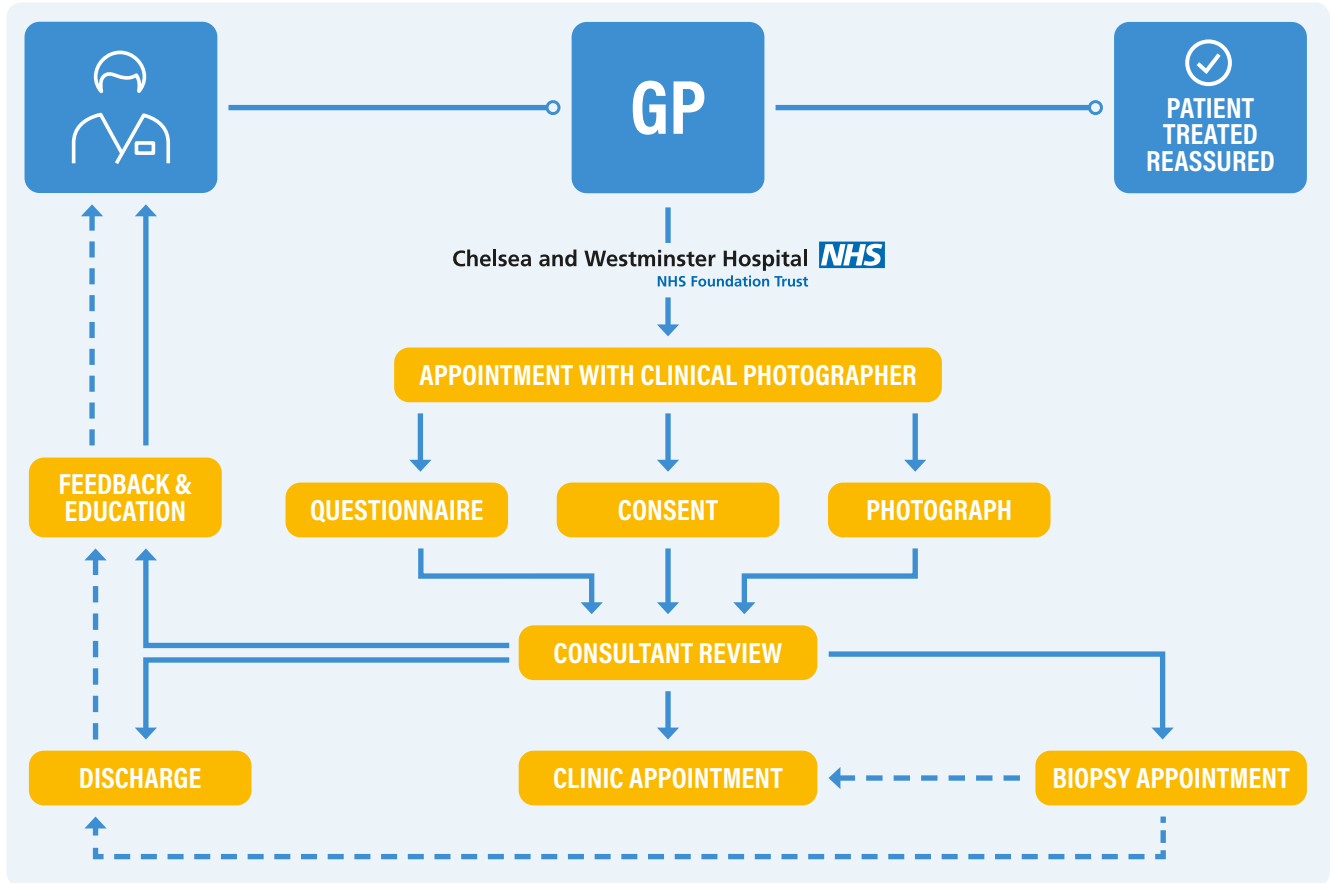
GP

PATIENT TREATED REASSURED

Chelsea and Westminster Hospital NHS
NHS Foundation Trust

APPOINTMENT WITH CLINICAL PHOTOGRAPHER

FEEDBACK & EDUCATION

QUESTIONNAIRE

CONSENT

PHOTOGRAPH

CONSULTANT REVIEW

DISCHARGE

CLINIC APPOINTMENT

BIOPSY APPOINTMENT